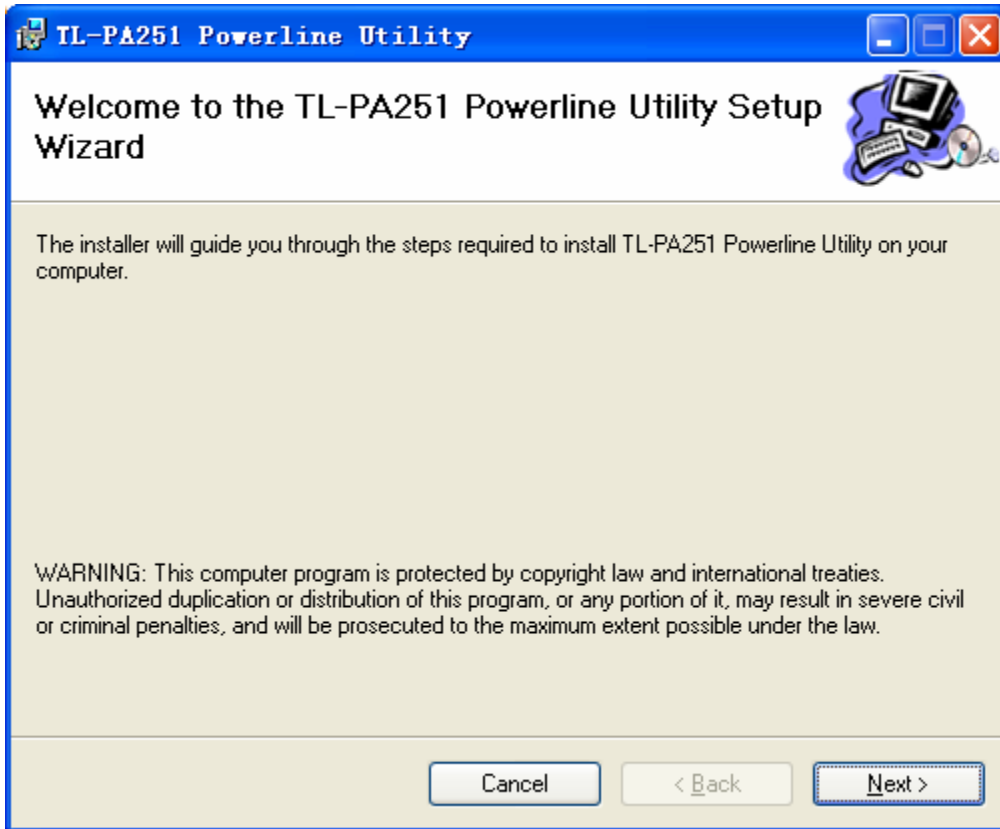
TL-PA251 Powerline Utility

Welcome to the TL-PA251 Powerline Utility Setup Wizard

The installer will guide you through the steps required to install TL-PA251 Powerline Utility on your computer.

WARNING: This computer program is protected by copyright law and international treaties. Unauthorized duplication or distribution of this program, or any portion of it, may result in severe civil or criminal penalties, and will be prosecuted to the maximum extent possible under the law.

Cancel

< Back

Next >